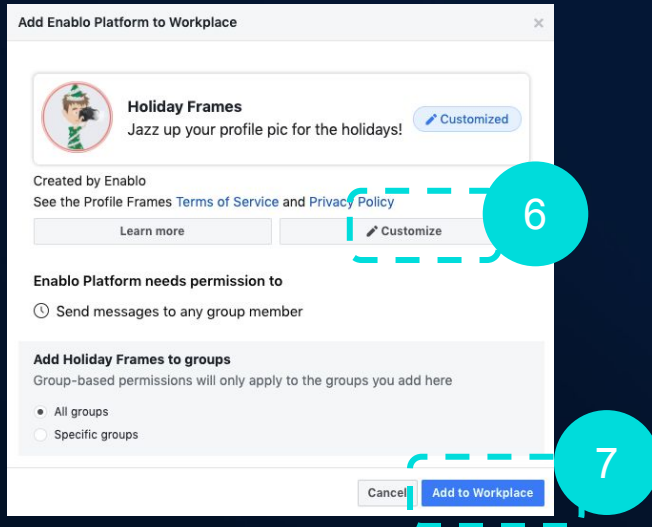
Add Enablo Platform to Workplace
×

Holiday Frames
Jazz up your profile pic for the holidays!
Customized

Created by Enablo
See the Profile Frames Terms of Service and Privacy Policy

Learn more
Customize

6

Enablo Platform needs permission to

Send messages to any group member

Add Holiday Frames to groups
Group-based permissions will only apply to the groups you add here

All groups
Specific groups

7

Cancel
Add to Workplace